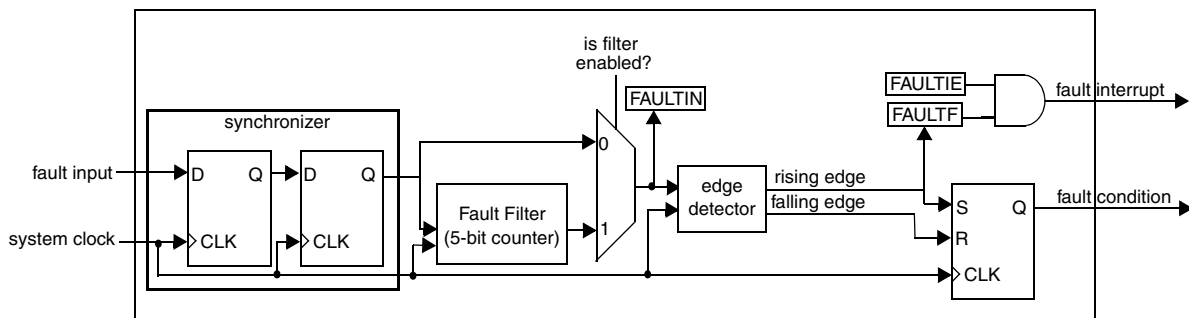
is filter enabled?

FAULTIN

FAULTIE

FAULTF

fault interrupt

synchronizer

fault input

D

Q

D

Q

system clock

CLK

CLK

0

Fault Filter
(5-bit counter)

1

edge detector

rising edge

falling edge

S

Q

R

CLK

fault condition